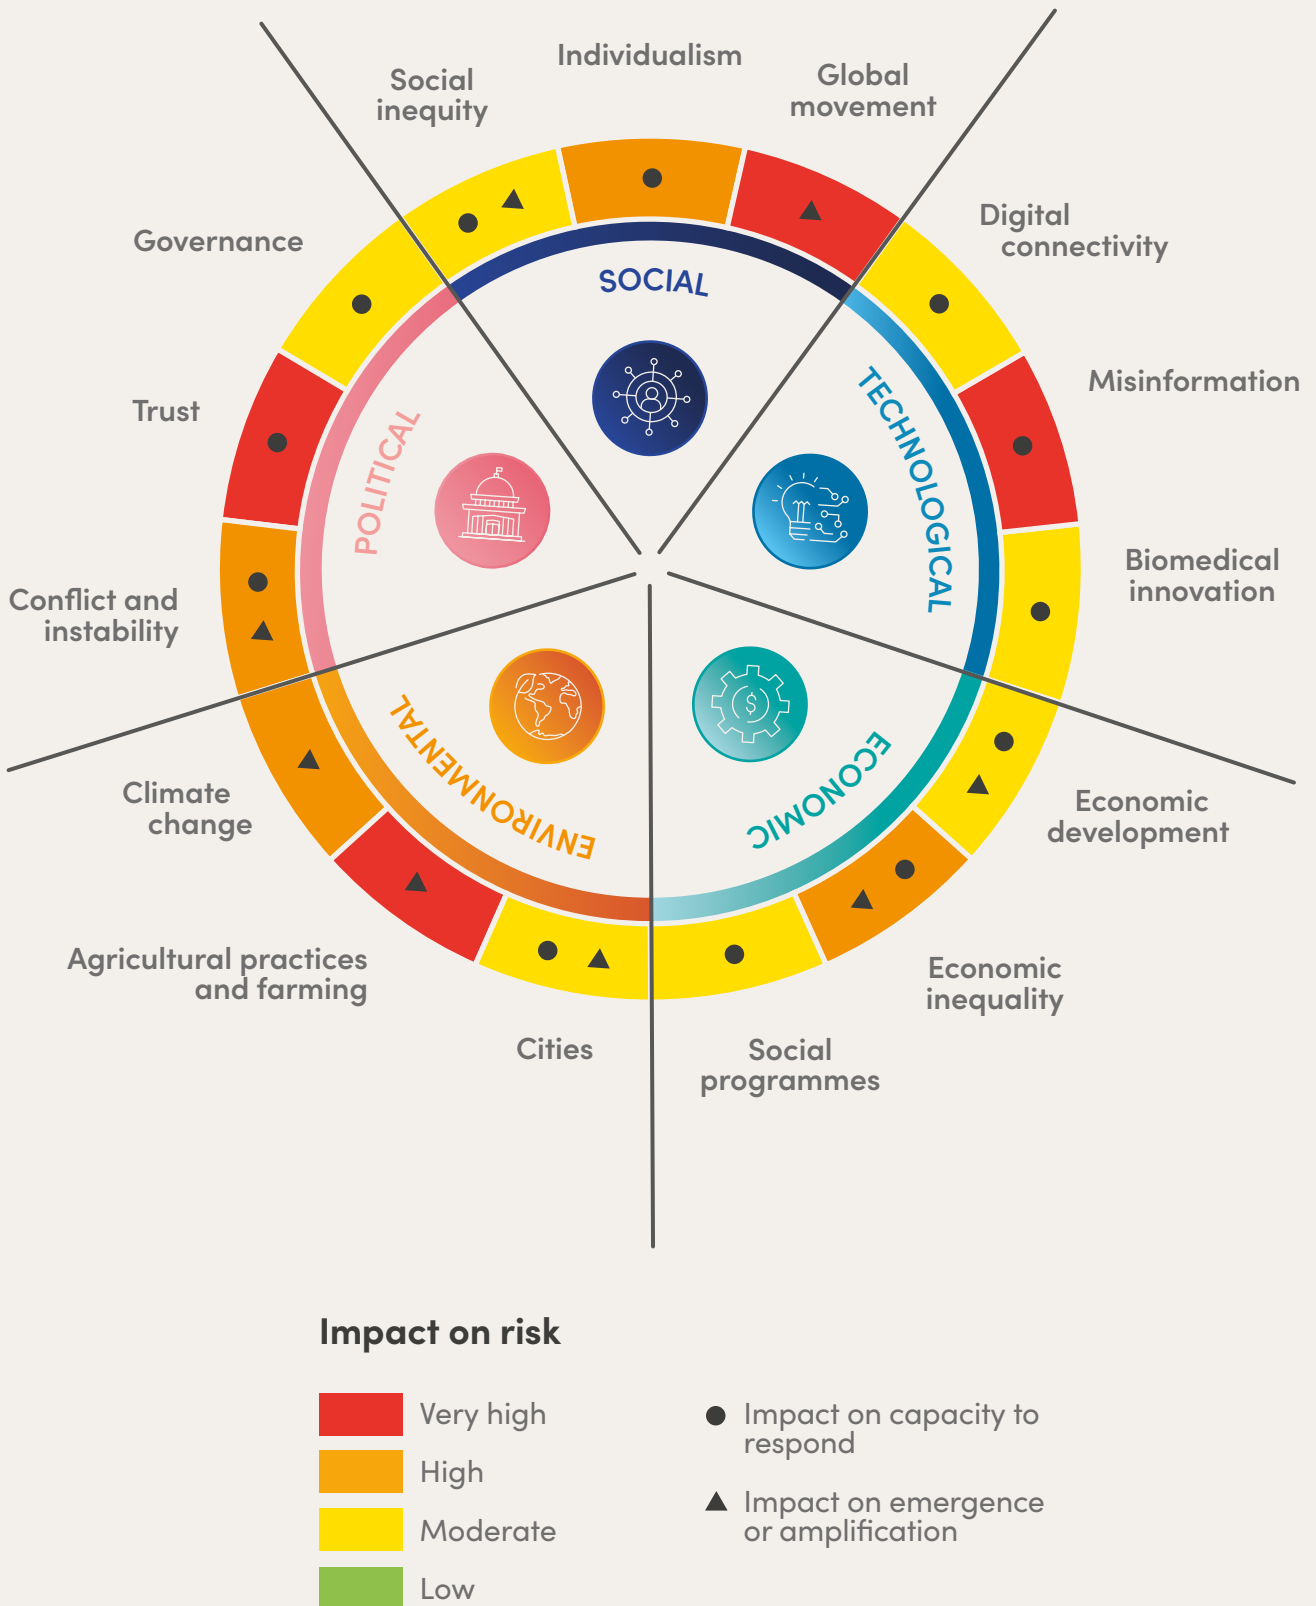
Social inequity

Individualism

Global movement

Digital connectivity

Misinformation

Biomedical innovation

Economic development

Economic inequality

Social programmes

Cities

Agricultural practices and farming

Climate change

Conflict and instability

Trust

Governance

SOCIAL

TECHNOLOGICAL

ECONOMIC

ENVIRONMENTAL

POLITICAL

Impact on risk

Very high

High

Moderate

Low

● Impact on capacity to respond

▲ Impact on emergence or amplification